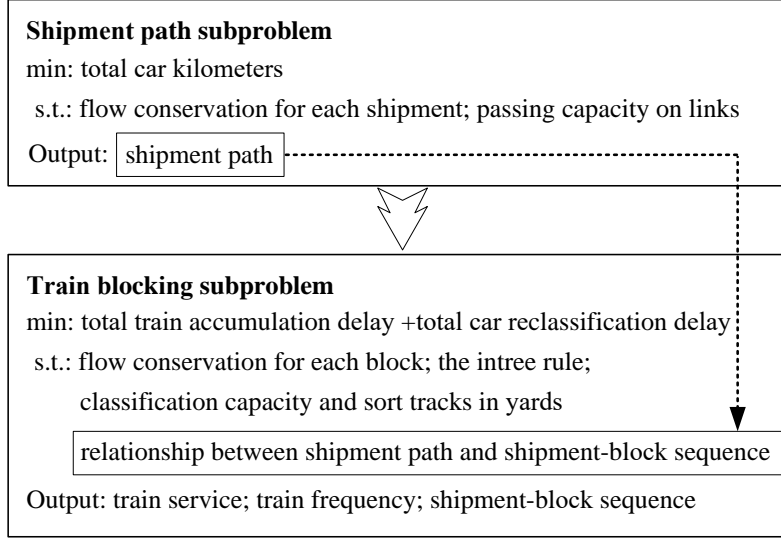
**Shipment path subproblem**

min: total car kilometers

s.t.: flow conservation for each shipment; passing capacity on links

Output: shipment path

**Train blocking subproblem**

min: total train accumulation delay +total car reclassification delay

s.t.: flow conservation for each block; the intree rule;

classification capacity and sort tracks in yards

relationship between shipment path and shipment-block sequence

Output: train service; train frequency; shipment-block sequence